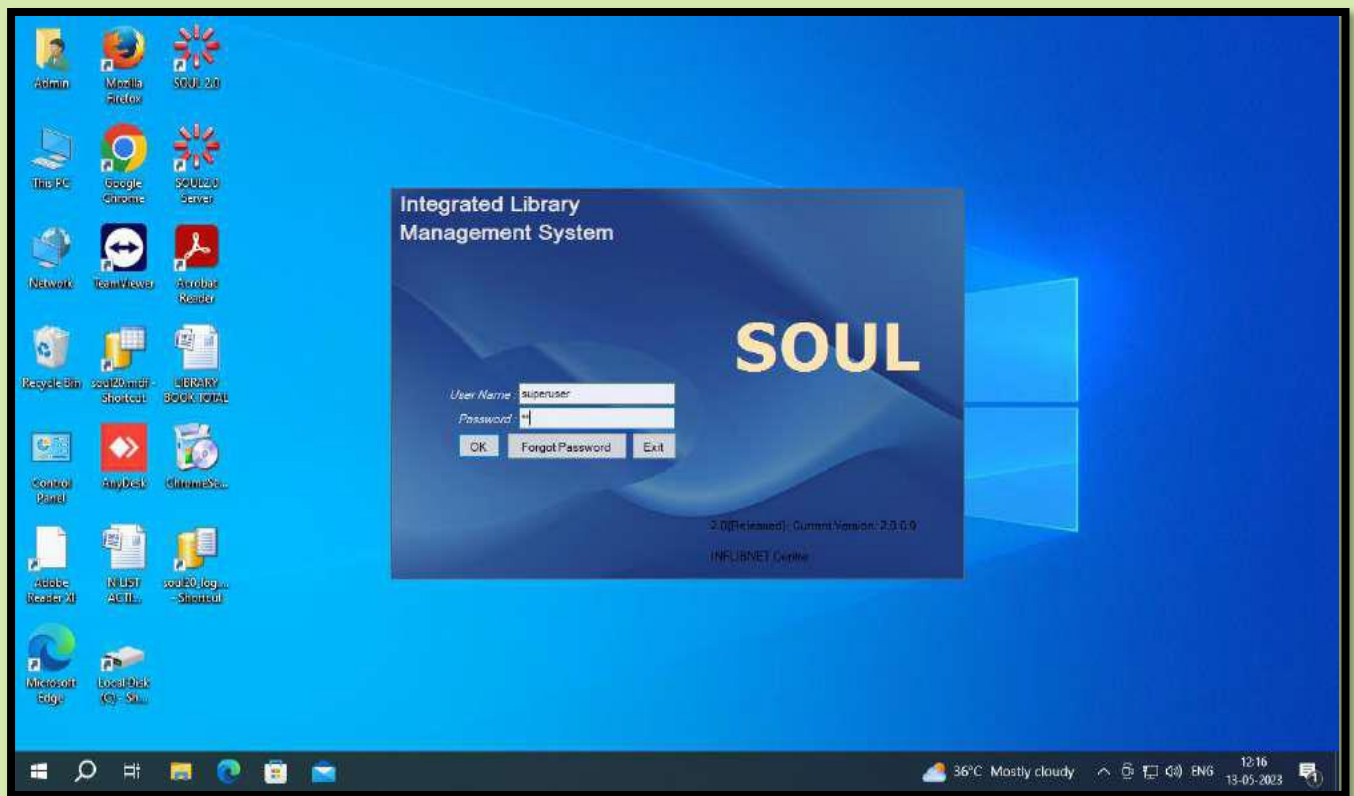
Admin

Mozilla Firefox

SOUL 2.0

This PC

Google Chrome

SOUL2.0 Server

Network

TeamViewer

Acrobat Reader

Recycle Bin

soul20.mdf - Shortcut

LIBRARY BOOK TOTAL

Control Panel

AnyDesk

ChromeSe...

Adobe Reader XI

N LIST ACTI...

soul20_log... - Shortcut

Microsoft Edge

Local Disk (C) - Sh...

Integrated Library Management System

SOUL

User Name : superuser

Password : **

OK

Forgot Password

Exit

2.0(Released) : Current Version: 2.0.0.9

INFLIBNET Centre

36°C Mostly cloudy

ENG

12:16
13-05-2023